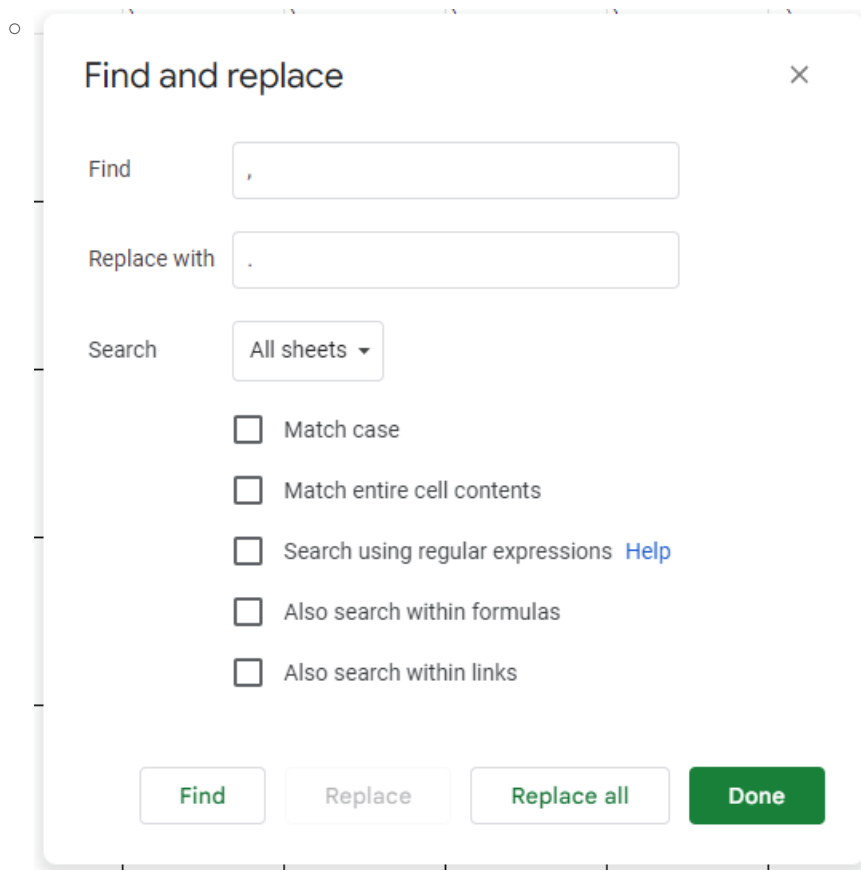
Find and replace

×

Find ,

Replace with .

Search All sheets

Match case

Match entire cell contents

Search using regular expressions Help

Also search within formulas

Also search within links

Find Replace Replace all Done